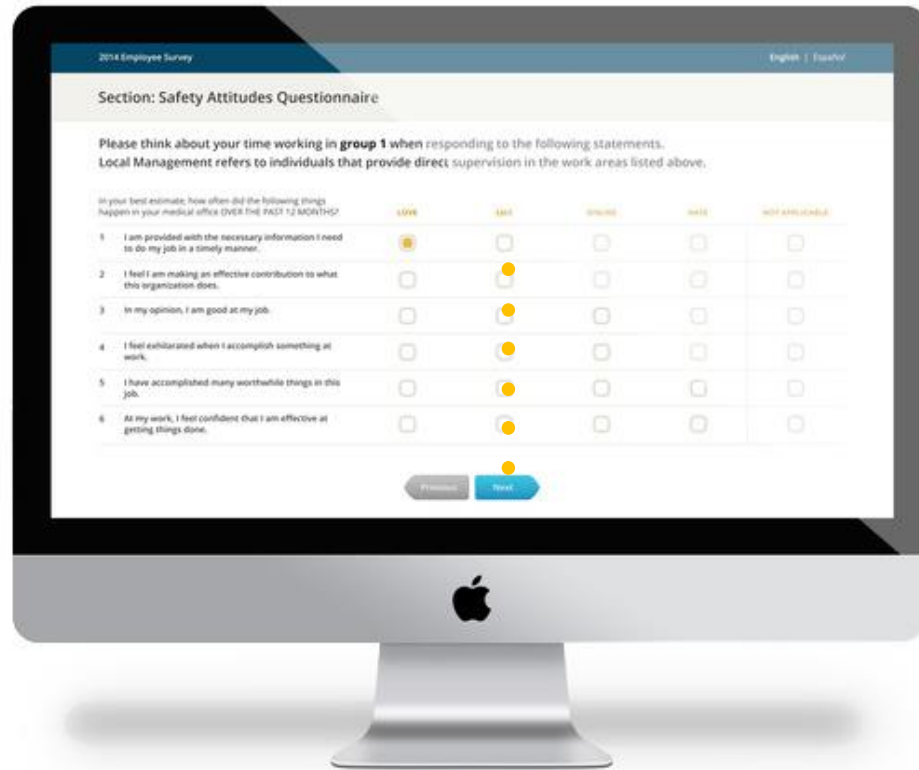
2014 Employee Survey

English | Español

Section: Safety Attitudes Questionnaire

Please think about your time working in **group 1** when responding to the following statements. Local Management refers to individuals that provide direct supervision in the work areas listed above.

| In your best estimate, how often did the following things happen in your medical office OVER THE PAST 12 MONTHS? | LOVE | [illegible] | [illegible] | HATE | NOT APPLICABLE |
|---|---|---|---|---|---|
| 1 I am provided with the necessary information I need to do my job in a timely manner. | | | | | |
| 2 I feel I am making an effective contribution to what this organization does. | | | | | |
| 3 In my opinion, I am good at my job. | | | | | |
| 4 I feel exhilarated when I accomplish something at work. | | | | | |
| 5 I have accomplished many worthwhile things in this job. | | | | | |
| 6 At my work, I feel confident that I am effective at getting things done. | | | | | |

Previous

Next